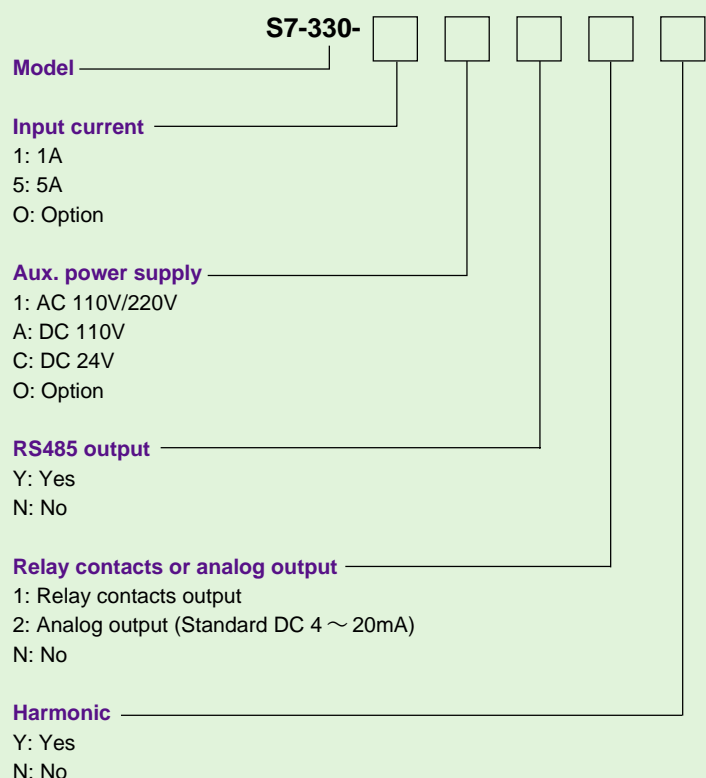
S7-330-

Model

Input current
1: 1A
5: 5A
O: Option

Aux. power supply
1: AC 110V/220V
A: DC 110V
C: DC 24V
O: Option

RS485 output
Y: Yes
N: No

Relay contacts or analog output
1: Relay contacts output
2: Analog output (Standard DC 4 $\sim$ 20mA)
N: No

Harmonic
Y: Yes
N: No